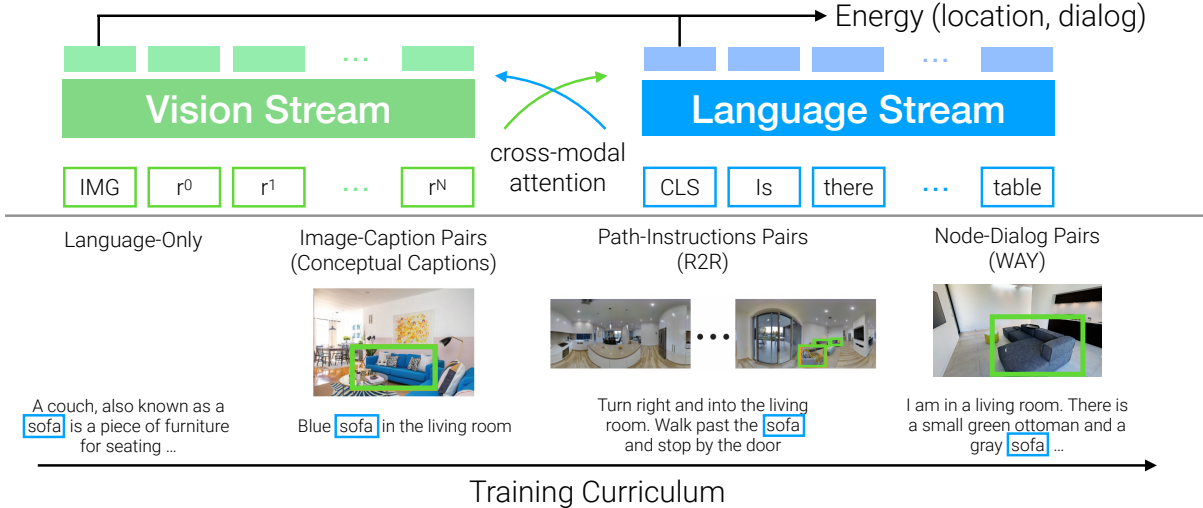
Energy (location, dialog)

Vision Stream

Language Stream

cross-modal attention

IMG $r^0$ $r^1$ ⋯ $r^N$

CLS Is there ⋯ table

Language-Only

Image-Caption Pairs (Conceptual Captions)

Path-Instructions Pairs (R2R)

Node-Dialog Pairs (WAY)

A couch, also known as a sofa is a piece of furniture for seating ...

Blue sofa in the living room

Turn right and into the living room. Walk past the sofa and stop by the door

I am in a living room. There is a small green ottoman and a gray sofa ...

Training Curriculum